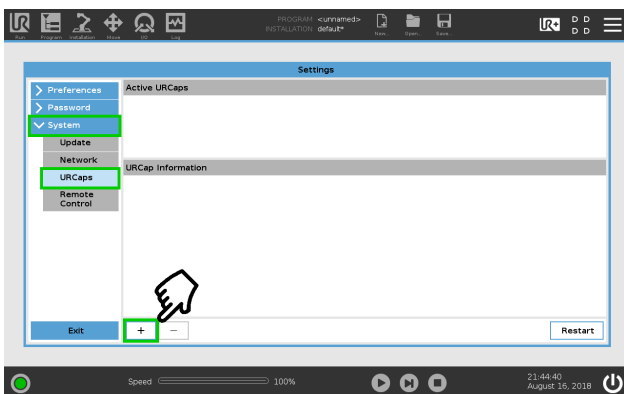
Run Program Installation Move I/O Log

PROGRAM <unnamed>
INSTALLATION default*

New... Open... Save...

D D
D D

Settings

Preferences
Password
System
Update
Network
URCaps
Remote Control

Active URCaps

URCap Information

Exit

+ −

Restart

Speed 100%

21:44:40
August 16, 2018